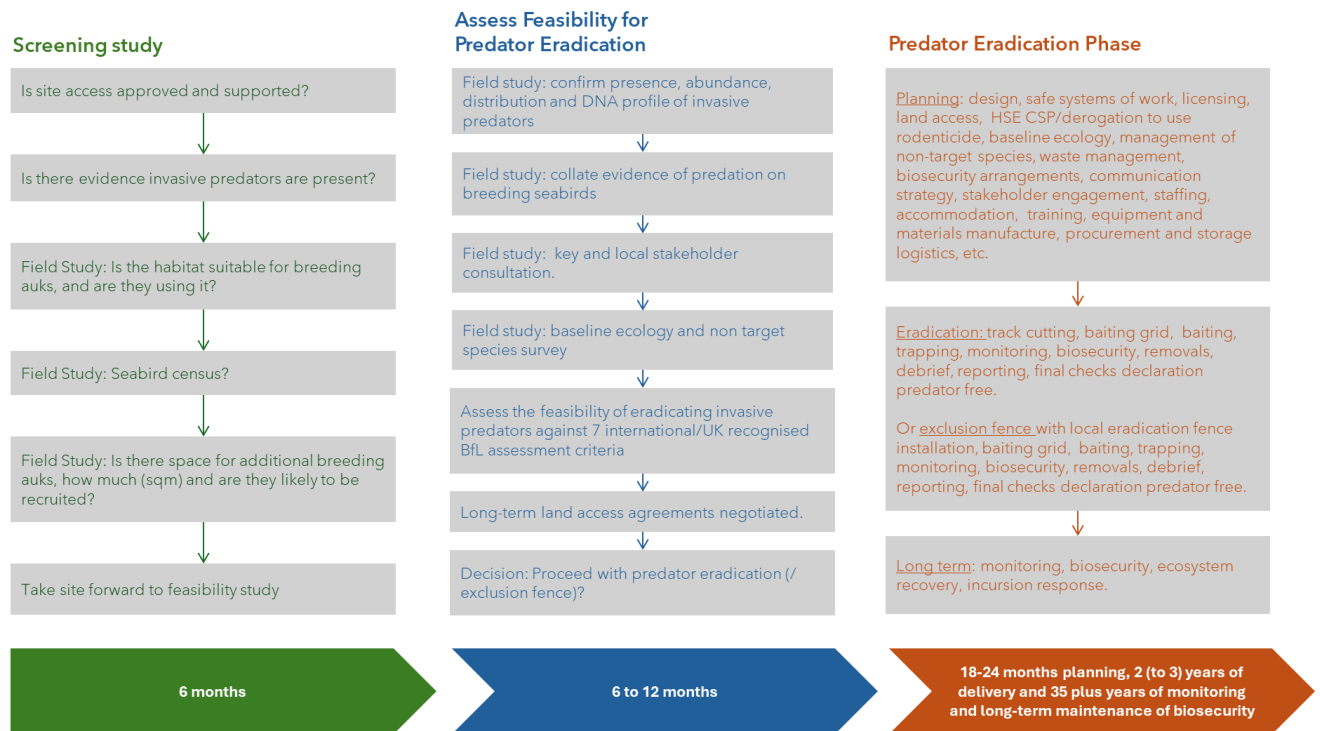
Screening study

Is site access approved and supported?

Is there evidence invasive predators are present?

Field Study: Is the habitat suitable for breeding auks, and are they using it?

Field Study: Seabird census?

Field Study: Is there space for additional breeding auks, how much (sqm) and are they likely to be recruited?

Take site forward to feasibility study

6 months

Assess Feasibility for Predator Eradication

Field study: confirm presence, abundance, distribution and DNA profile of invasive predators

Field study: collate evidence of predation on breeding seabirds

Field study: key and local stakeholder consultation.

Field study: baseline ecology and non target species survey

Assess the feasibility of eradicating invasive predators against 7 international/UK recognised BfL assessment criteria

Long-term land access agreements negotiated.

Decision: Proceed with predator eradication (/ exclusion fence)?

6 to 12 months

Predator Eradication Phase

Planning: design, safe systems of work, licensing, land access, HSE CSP/derogation to use rodenticide, baseline ecology, management of non-target species, waste management, biosecurity arrangements, communication strategy, stakeholder engagement, staffing, accommodation, training, equipment and materials manufacture, procurement and storage logistics, etc.

Eradication: track cutting, baiting grid, baiting, trapping, monitoring, biosecurity, removals, debrief, reporting, final checks declaration predator free.

Or exclusion fence with local eradication fence installation, baiting grid, baiting, trapping, monitoring, biosecurity, removals, debrief, reporting, final checks declaration predator free.

Long term: monitoring, biosecurity, ecosystem recovery, incursion response.

18-24 months planning, 2 (to 3) years of delivery and 35 plus years of monitoring and long-term maintenance of biosecurity